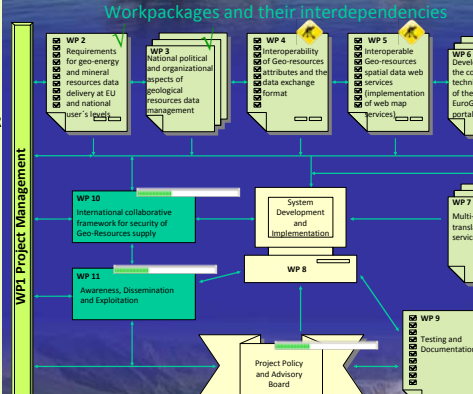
Workpackages and their interdependencies

WP1 Project Management

WP 2
Requirements for geo-energy and mineral resources data delivery at EU and national user´s levels

WP 3
National political and organizational aspects of geological resources data management

WP 4
Interoperability of Geo-resources attributes and the data exchange format

WP 5
Interoperable Geo-resources spatial data web services (implementation of web map services)

WP 6
Devel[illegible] the co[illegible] techn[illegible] of the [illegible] EuroG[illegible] portal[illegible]

WP 10
International collaborative framework for security of Geo-Resources supply

System Development and Implementation

WP 8

WP 7
Multi-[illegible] transl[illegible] servic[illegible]

WP 11
Awareness, Dissemination and Exploitation

WP 9
Testing and Documentation

Project Policy and Advisory Board